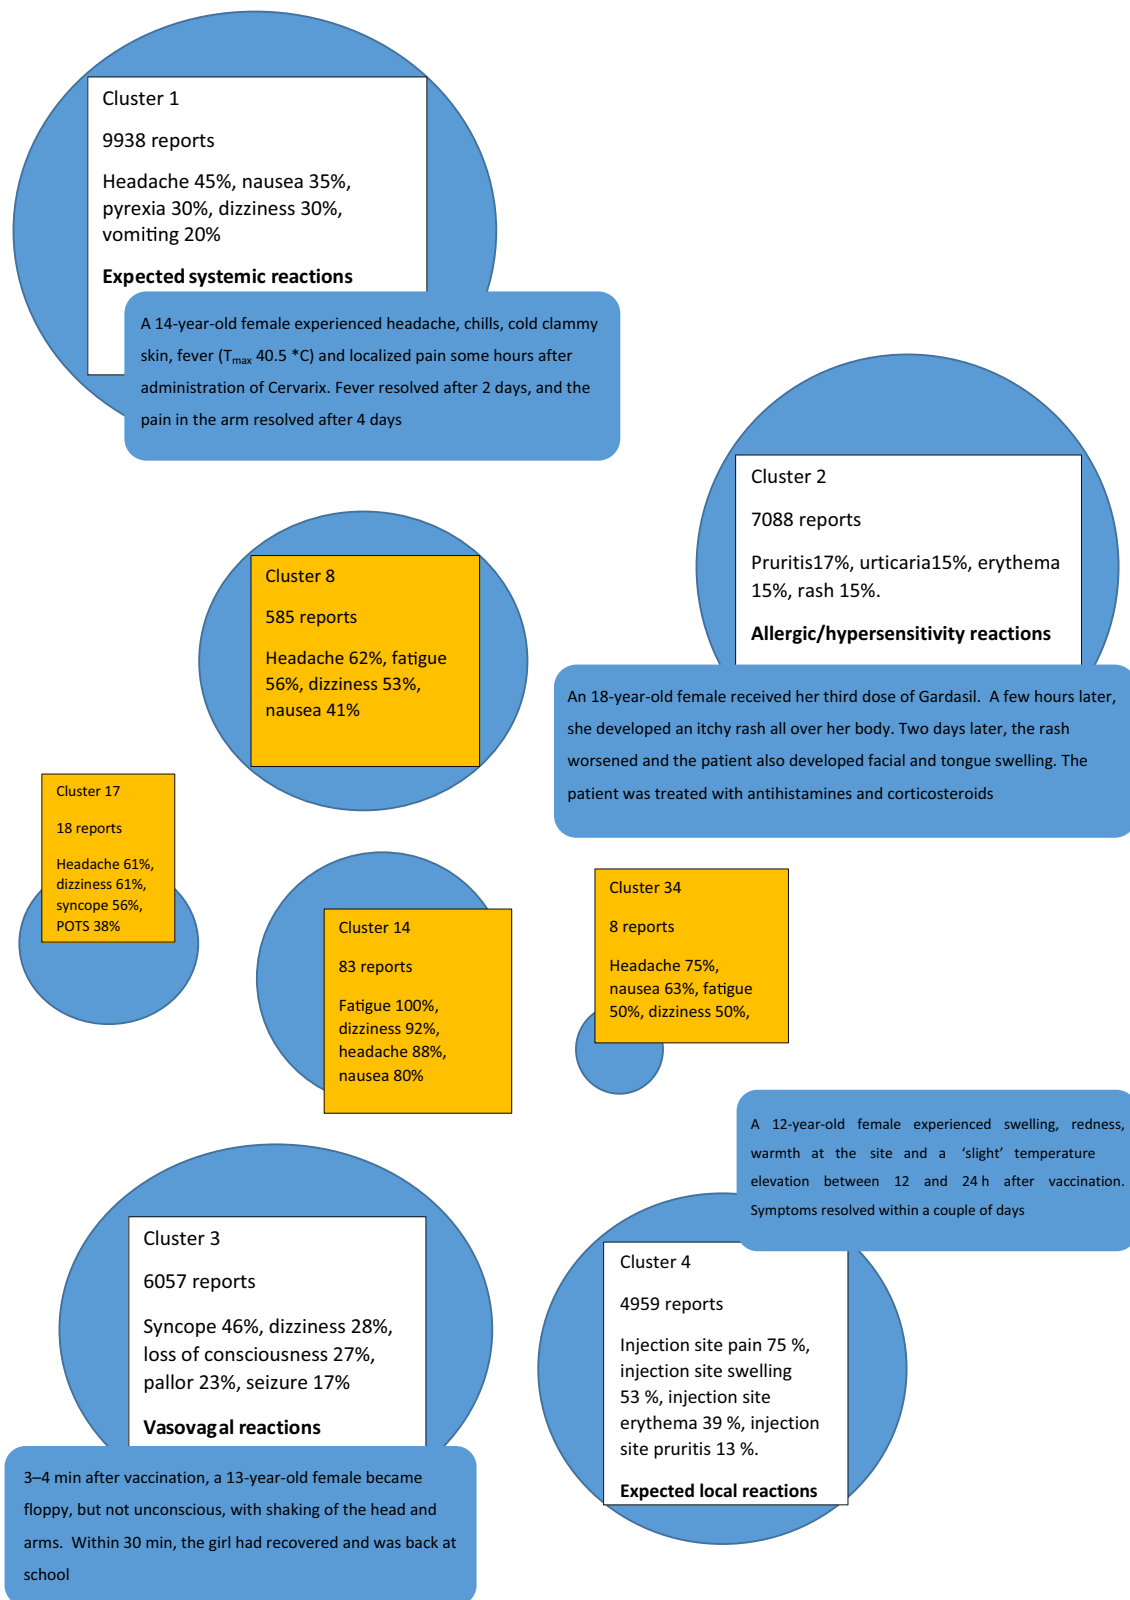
Cluster 1

9938 reports

Headache 45%, nausea 35%, pyrexia 30%, dizziness 30%, vomiting 20%

**Expected systemic reactions**

A 14-year-old female experienced headache, chills, cold clammy skin, fever ($T_{max}$ 40.5 *C) and localized pain some hours after administration of Cervarix. Fever resolved after 2 days, and the pain in the arm resolved after 4 days

Cluster 2

7088 reports

Pruritis17%, urticaria15%, erythema 15%, rash 15%.

**Allergic/hypersensitivity reactions**

An 18-year-old female received her third dose of Gardasil. A few hours later, she developed an itchy rash all over her body. Two days later, the rash worsened and the patient also developed facial and tongue swelling. The patient was treated with antihistamines and corticosteroids

Cluster 8

585 reports

Headache 62%, fatigue 56%, dizziness 53%, nausea 41%

Cluster 17

18 reports

Headache 61%, dizziness 61%, syncope 56%, POTS 38%

Cluster 14

83 reports

Fatigue 100%, dizziness 92%, headache 88%, nausea 80%

Cluster 34

8 reports

Headache 75%, nausea 63%, fatigue 50%, dizziness 50%,

A 12-year-old female experienced swelling, redness, warmth at the site and a 'slight' temperature elevation between 12 and 24 h after vaccination. Symptoms resolved within a couple of days

Cluster 3

6057 reports

Syncope 46%, dizziness 28%, loss of consciousness 27%, pallor 23%, seizure 17%

**Vasovagal reactions**

3–4 min after vaccination, a 13-year-old female became floppy, but not unconscious, with shaking of the head and arms. Within 30 min, the girl had recovered and was back at school

Cluster 4

4959 reports

Injection site pain 75 %, injection site swelling 53 %, injection site erythema 39 %, injection site pruritis 13 %.

**Expected local reactions**